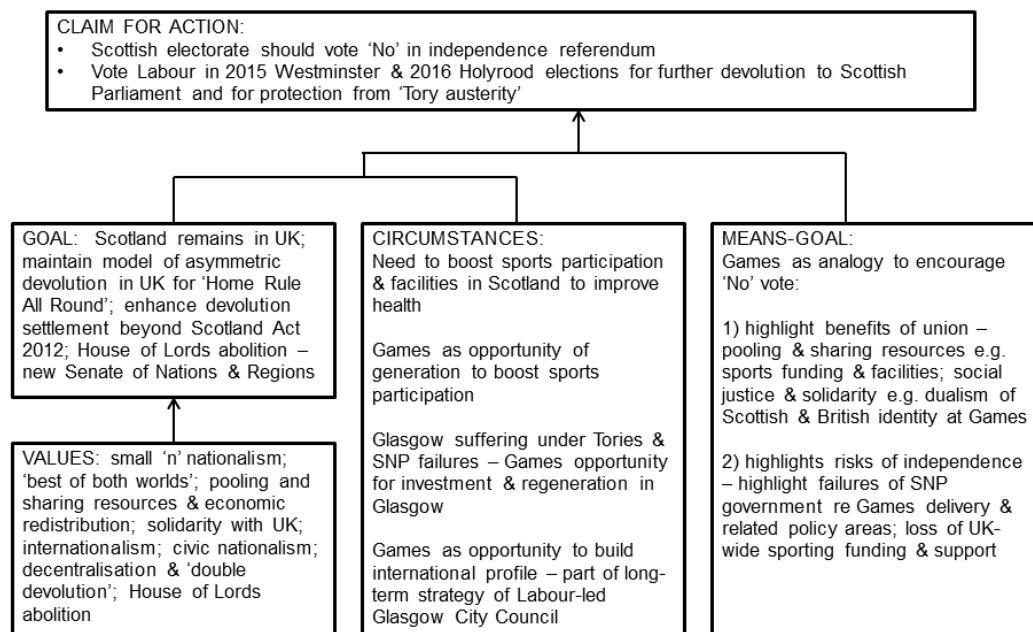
CLAIM FOR ACTION:
• Scottish electorate should vote 'No' in independence referendum
• Vote Labour in 2015 Westminster & 2016 Holyrood elections for further devolution to Scottish Parliament and for protection from 'Tory austerity'

GOAL: Scotland remains in UK; maintain model of asymmetric devolution in UK for 'Home Rule All Round'; enhance devolution settlement beyond Scotland Act 2012; House of Lords abolition – new Senate of Nations & Regions

VALUES: small 'n' nationalism; 'best of both worlds'; pooling and sharing resources & economic redistribution; solidarity with UK; internationalism; civic nationalism; decentralisation & 'double devolution'; House of Lords abolition

CIRCUMSTANCES:
Need to boost sports participation & facilities in Scotland to improve health

Games as opportunity of generation to boost sports participation

Glasgow suffering under Tories & SNP failures – Games opportunity for investment & regeneration in Glasgow

Games as opportunity to build international profile – part of long-term strategy of Labour-led Glasgow City Council

MEANS-GOAL:
Games as analogy to encourage 'No' vote:

1) highlight benefits of union – pooling & sharing resources e.g. sports funding & facilities; social justice & solidarity e.g. dualism of Scottish & British identity at Games

2) highlights risks of independence – highlight failures of SNP government re Games delivery & related policy areas; loss of UK-wide sporting funding & support